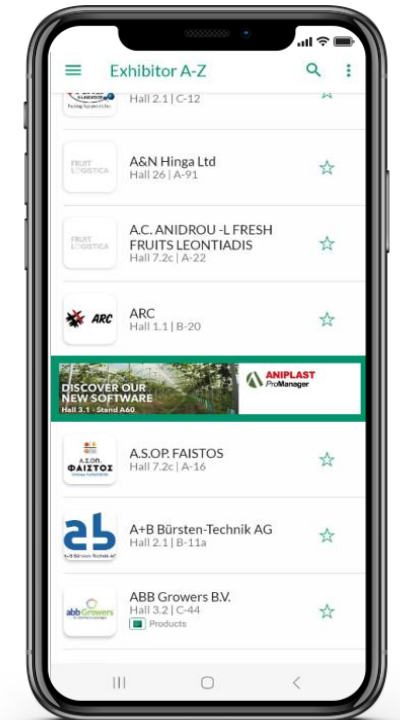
Exhibitor A-Z

Hall 2.1 | C-12

FRUIT LOGISTICA

A&N Hinga Ltd
Hall 26 | A-91

FRUIT LOGISTICA

A.C. ANIDROU -L FRESH FRUITS LEONTIADIS
Hall 7.2c | A-22

ARC

ARC
Hall 1.1 | B-20

DISCOVER OUR NEW SOFTWARE
Hall 3.1 - Stand A60
ANIPLAST ProManager

Α.Σ.ΟΠ. ΦΑΙΣΤΟΣ

A.S.OP. FAISTOS
Hall 7.2c | A-16

ab
A+B Bürsten-Technik AG

A+B Bürsten-Technik AG
Hall 2.1 | B-11a

abb Growers

ABB Growers B.V.
Hall 3.2 | C-44
Products